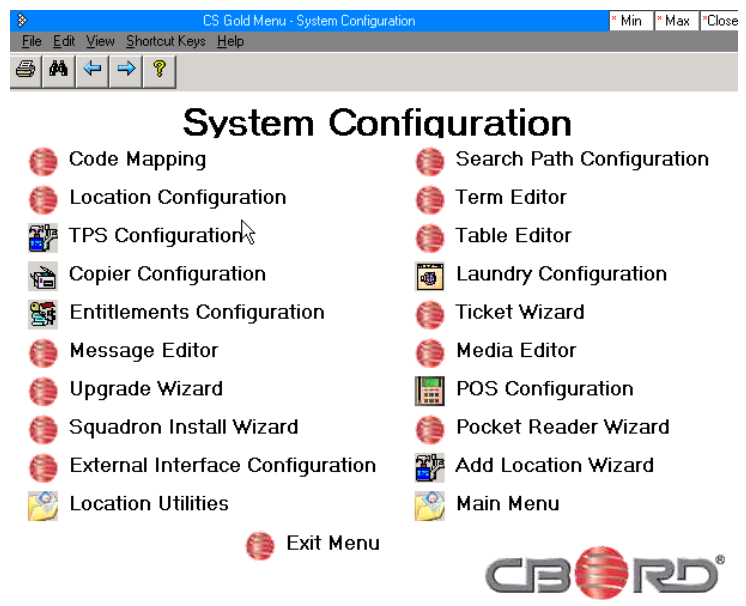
CS Gold Menu - System Configuration
* Min * Max *Close
File Edit View Shortcut Keys Help

System Configuration

Code Mapping
Location Configuration
TPS Configuration
Copier Configuration
Entitlements Configuration
Message Editor
Upgrade Wizard
Squadron Install Wizard
External Interface Configuration
Location Utilities

Search Path Configuration
Term Editor
Table Editor
Laundry Configuration
Ticket Wizard
Media Editor
POS Configuration
Pocket Reader Wizard
Add Location Wizard
Main Menu

Exit Menu

CBORD®